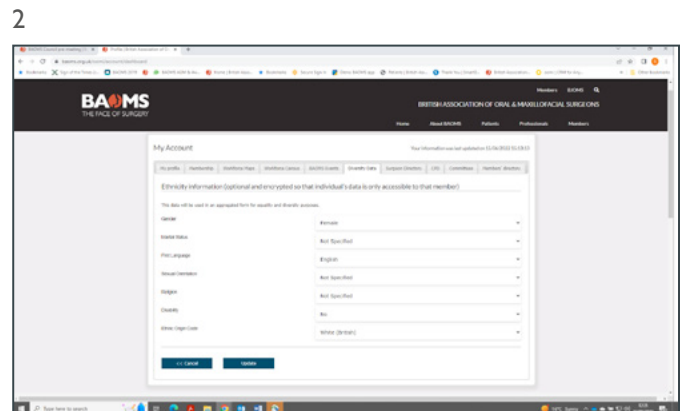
2

BAOMS
THE FACE OF SURGERY

Members BAOMS

BRITISH ASSOCIATION OF ORAL & MAXILLOFACIAL SURGEONS

Home About BAOMS Patients Professionals Members

My Account

My profile | Membership | Workforce Maps | Workforce Census | BAOMS Events | Diversity Data | Surgeons Directory | CPD | Committees | Members' directory

Ethnicity information (optional and encrypted so that individual's data is only accessible to that member)

This data will be used in an aggregated form for equality and diversity purposes.

| Gender | Female |
|---|---|
| Marital Status | Not Specified |
| First Language | English |
| Sexual Orientation | Not Specified |
| Religion | Not Specified |
| Disability | No |
| Ethnic Origin Code | White (British) |

<< Cancel Update

Type here to search